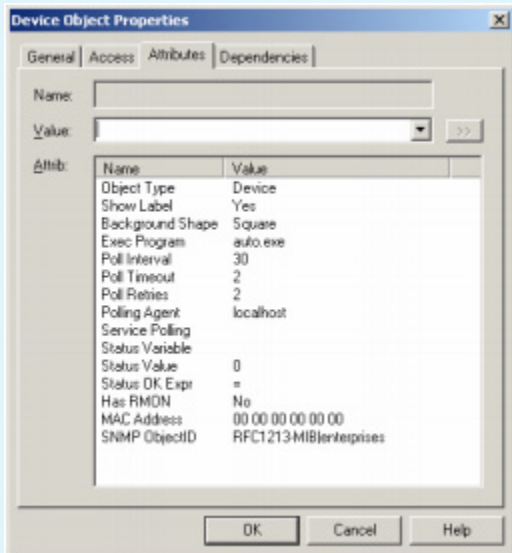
Device Object Properties

General | Access | Attributes | Dependencies

Name:

Value:

>>

Attrib:

| Name | Value |
|---|---|
| Object Type | Device |
| Show Label | Yes |
| Background Shape | Square |
| Exec Program | auto.exe |
| Poll Interval | 30 |
| Poll Timeout | 2 |
| Poll Retries | 2 |
| Polling Agent | localhost |
| Service Polling | |
| Status Variable | |
| Status Value | 0 |
| Status OK Expr | = |
| Has RMON | No |
| MAC Address | 00 00 00 00 00 00 |
| SNMP ObjectID | RFC1213-MIB\enterprises |

OK Cancel Help